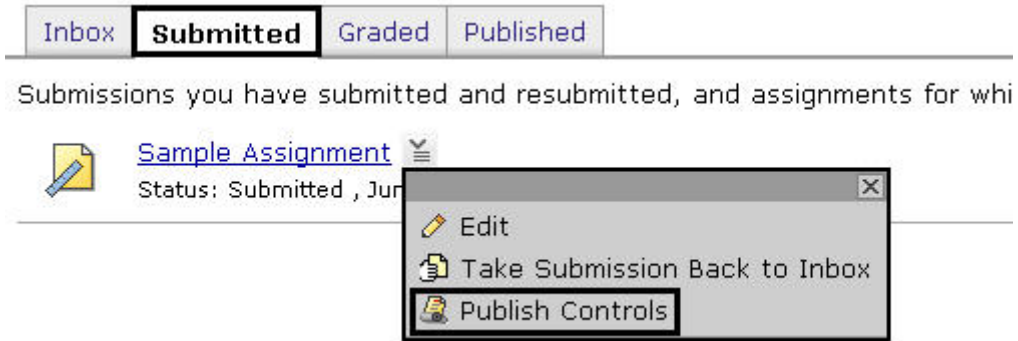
Inbox Submitted Graded Published

Submissions you have submitted and resubmitted, and assignments for whi

Sample Assignment

Status: Submitted , Ju

Edit

Take Submission Back to Inbox

Publish Controls